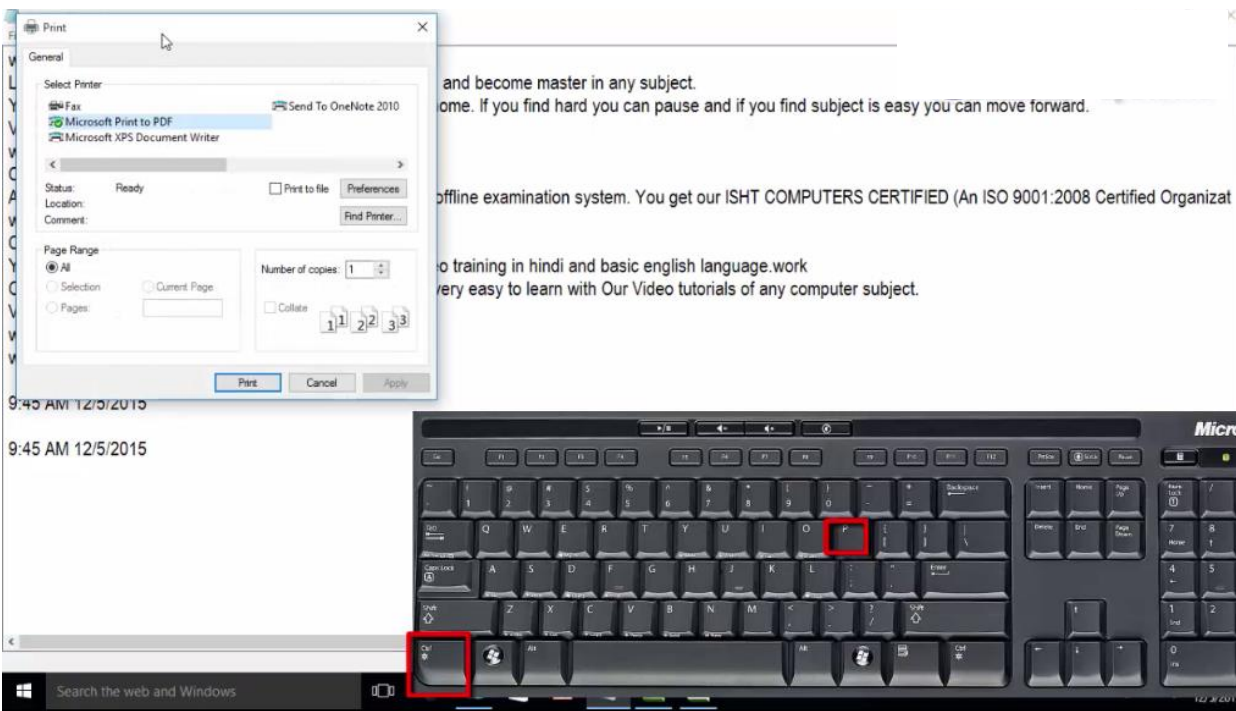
Print

General

Select Printer

Fax

Send To OneNote 2010

Microsoft Print to PDF

Microsoft XPS Document Writer

Status: Ready

Location:

Comment:

Print to file

Preferences

Find Printer...

Page Range

All

Selection

Current Page

Pages:

Number of copies: 1

Collate

Print

Cancel

Apply

and become master in any subject.

ome. If you find hard you can pause and if you find subject is easy you can move forward.

offline examination system. You get our ISHT COMPUTERS CERTIFIED (An ISO 9001:2008 Certified Organizat

o training in hindi and basic english language.work

very easy to learn with Our Video tutorials of any computer subject.

9:45 AM 12/5/2015

9:45 AM 12/5/2015

Micro

Esc F1 F2 F3 F4 F5 F6 F7 F8 F9 F10 F11 F12

Backspace Insert Home Page Up Num Lock

Tab Q W E R T Y U I O P Delete End Page Down 7 8 Home

Caps Lock A S D F G H J K L Enter 4 5

Shift Z X C V B N M Shift 1 2 End

Ctrl Alt Alt Ctrl 0 Ins

Search the web and Windows